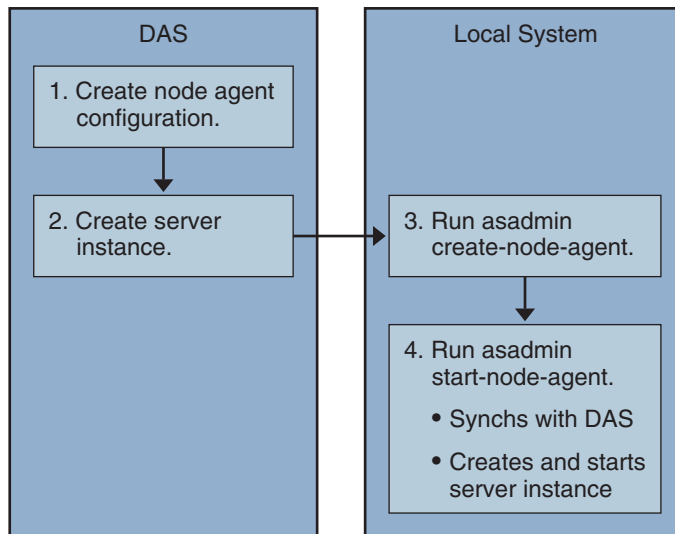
DAS

1. Create node agent configuration.

2. Create server instance.

Local System

3. Run asadmin create-node-agent.

4. Run asadmin start-node-agent.

• Synchs with DAS

• Creates and starts server instance